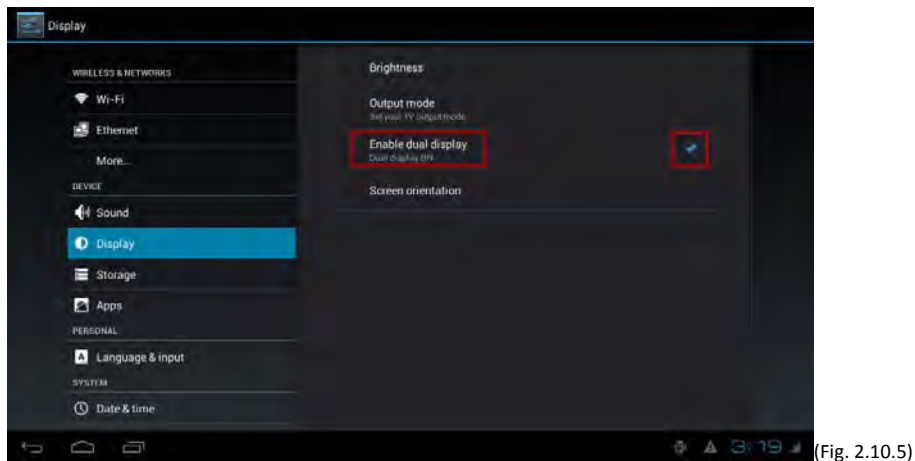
Display

WIRELESS & NETWORKS

Wi-Fi

Ethernet

More...

DEVICE

Sound

Display

Storage

Apps

PERSONAL

Language & input

SYSTEM

Date & time

Brightness

Output mode

Set your TV output mode

Enable dual display

Dual display ON

Screen orientation

3:19

(Fig. 2.10.5)